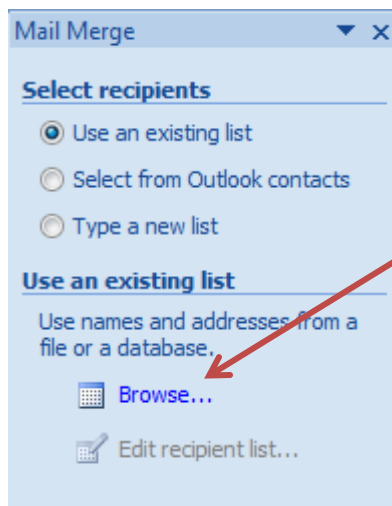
Mail Merge

Select recipients

Use an existing list

Select from Outlook contacts

Type a new list

Use an existing list

Use names and addresses from a file or a database.

Browse...

Edit recipient list...